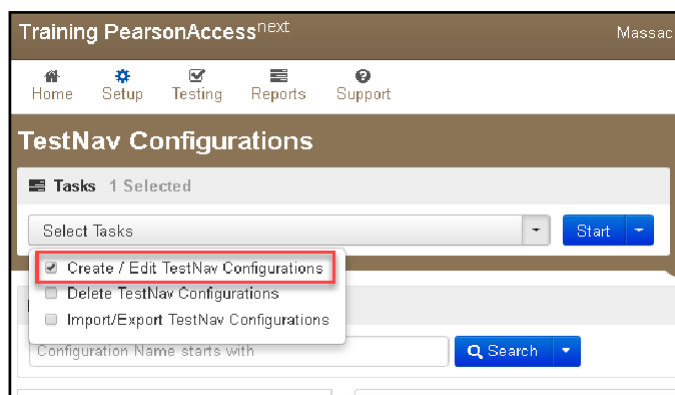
Training PearsonAccess$^{next}$

Massac

Home Setup Testing Reports Support

TestNav Configurations

Tasks 1 Selected

Select Tasks

Start

Create / Edit TestNav Configurations

Delete TestNav Configurations

Import/Export TestNav Configurations

Configuration Name starts with

Search